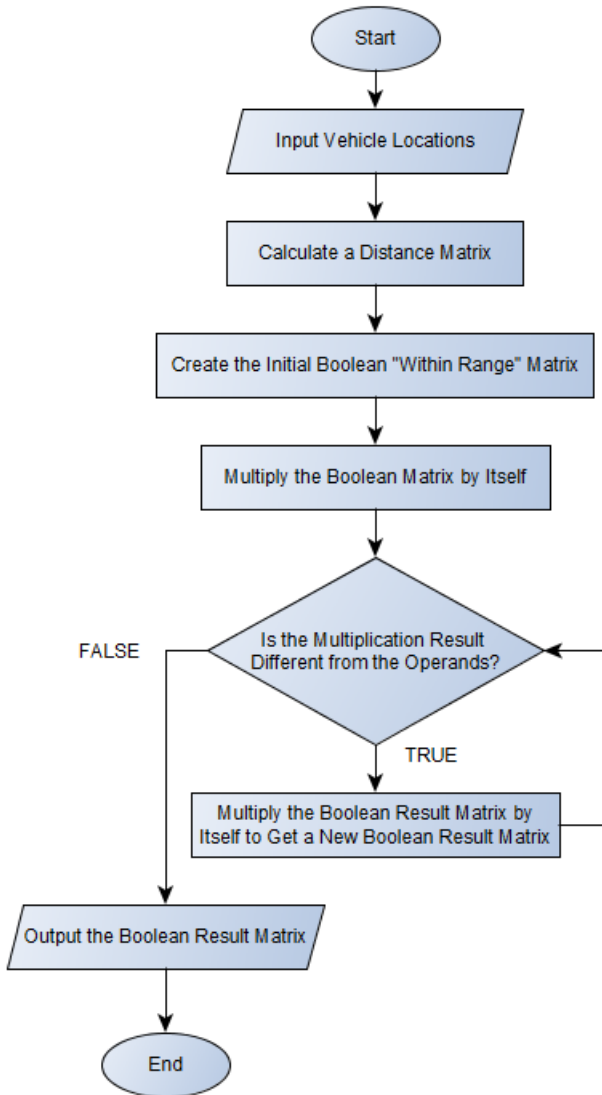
Start

Input Vehicle Locations

Calculate a Distance Matrix

Create the Initial Boolean "Within Range" Matrix

Multiply the Boolean Matrix by Itself

Is the Multiplication Result Different from the Operands?

FALSE

TRUE

Multiply the Boolean Result Matrix by Itself to Get a New Boolean Result Matrix

Output the Boolean Result Matrix

End